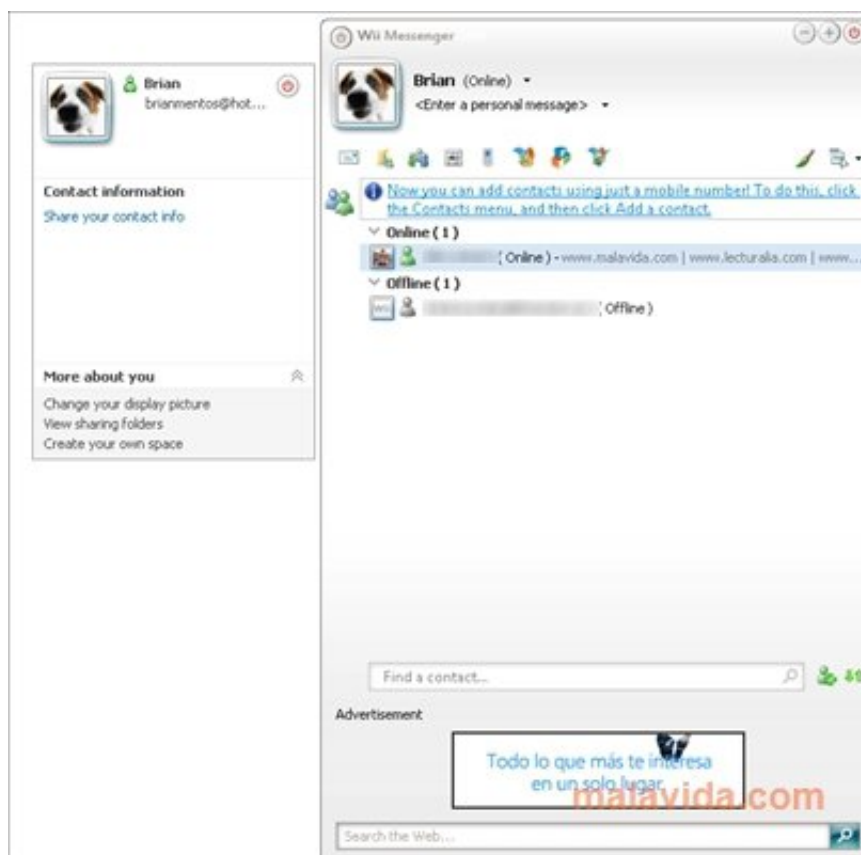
Brian
brianmentos@hot...

Contact information
Share your contact info

More about you
Change your display picture
View sharing folders
Create your own space

Wii Messenger

Brian (Online)
<Enter a personal message>

Now you can add contacts using just a mobile number! To do this, click the Contacts menu, and then click Add a contact.

Online (1)
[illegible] (Online) - www.malavida.com | www.lecturalia.com | www...

Offline (1)
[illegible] (Offline)

Find a contact...

Advertisement

Todo lo que más te interesa en un solo lugar.

malavida.com

Search the Web...